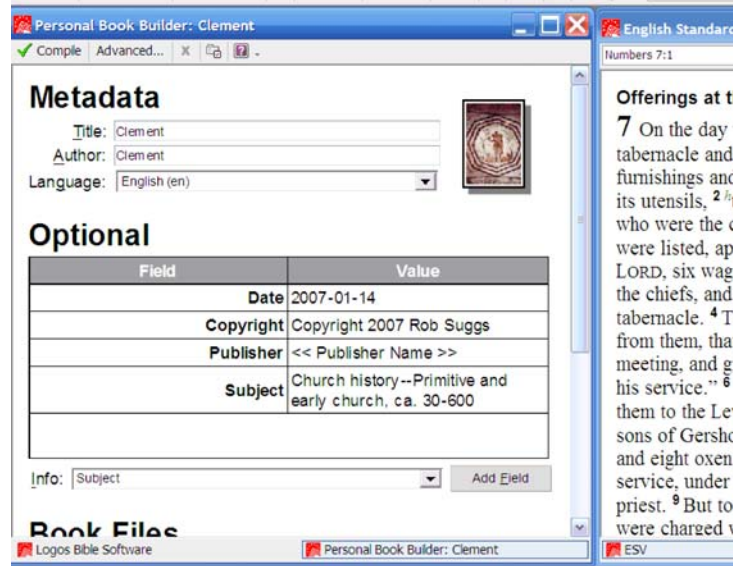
Personal Book Builder: Clement

Compile Advanced...

Metadata

Title: Clement

Author: Clement

Language: English (en)

Optional

| Field | Value |
|---|---|
| Date | 2007-01-14 |
| Copyright | Copyright 2007 Rob Suggs |
| Publisher | << Publisher Name >> |
| Subject | Church history--Primitive and early church, ca. 30-600 |
| | |

Info: Subject Add Field

Book Files

Logos Bible Software Personal Book Builder: Clement

English Standard

Numbers 7:1

Offerings at t

7 On the day tabernacle and furnishings and its utensils, 2 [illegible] who were the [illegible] were listed, ap LORD, six wag the chiefs, and tabernacle. 4 T from them, tha meeting, and g his service." 6 them to the Lev sons of Gersho and eight oxen service, under priest. 9 But to were charged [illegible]

ESV